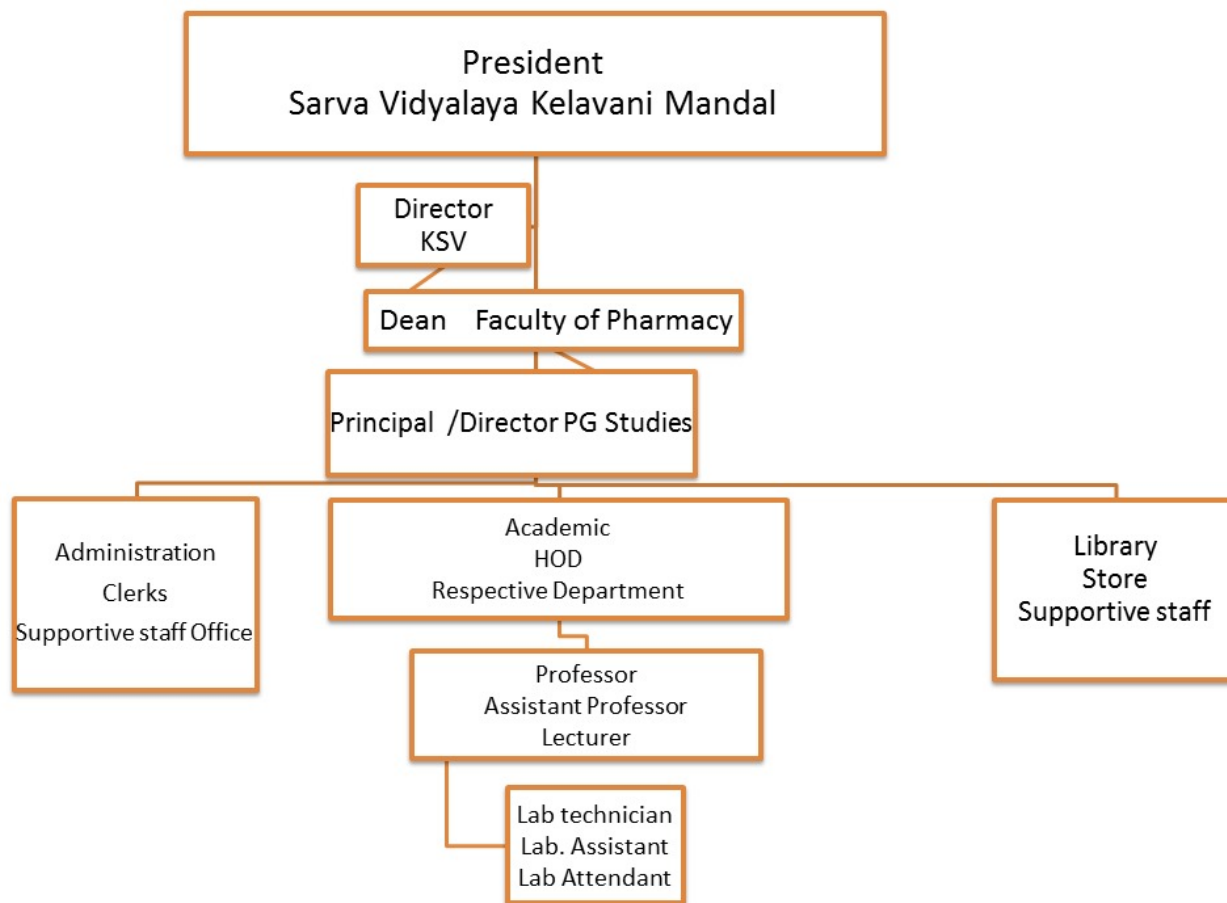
President
Sarva Vidyalaya Kelavani Mandal

Director
KSV

Dean Faculty of Pharmacy

Principal /Director PG Studies

Administration
Clerks
Supportive staff Office

Academic
HOD
Respective Department

Library
Store
Supportive staff

Professor
Assistant Professor
Lecturer

Lab technician
Lab. Assistant
Lab Attendant